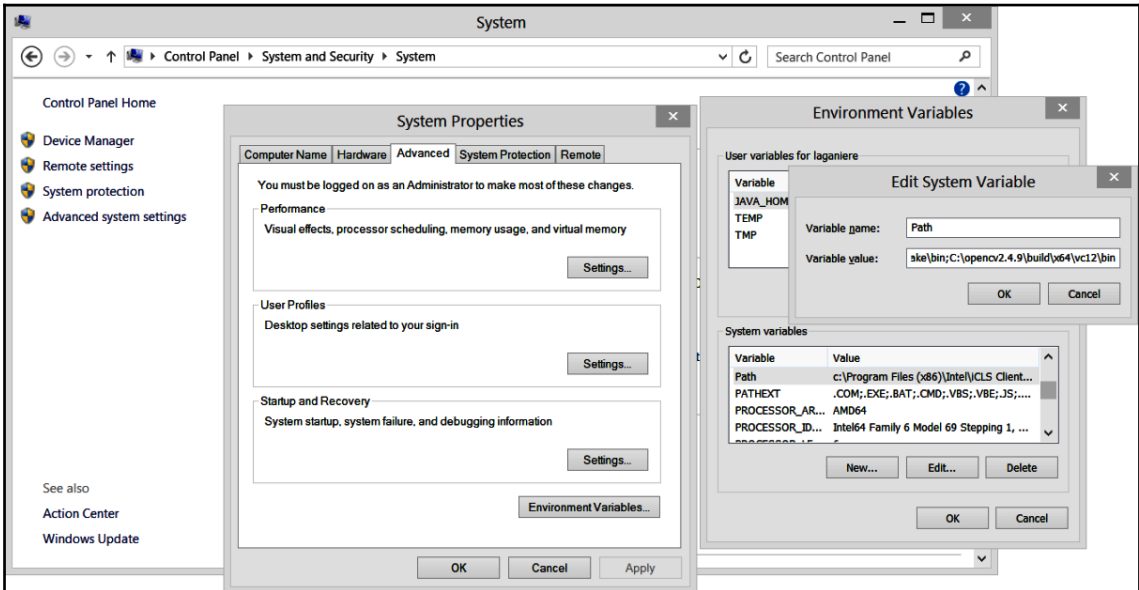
System

Control Panel ▸ System and Security ▸ System

Search Control Panel

Control Panel Home

Device Manager

Remote settings

System protection

Advanced system settings

See also

Action Center

Windows Update

System Properties

Computer Name | Hardware | Advanced | System Protection | Remote

You must be logged on as an Administrator to make most of these changes.

Performance

Visual effects, processor scheduling, memory usage, and virtual memory

Settings...

User Profiles

Desktop settings related to your sign-in

Settings...

Startup and Recovery

System startup, system failure, and debugging information

Settings...

Environment Variables...

OK Cancel Apply

Environment Variables

User variables for laganiere

| Variable |
|---|
| JAVA_HOM |
| TEMP |
| TMP |

System variables

| Variable | Value |
|---|---|
| Path | c:\Program Files (x86)\Intel\iCLS Client... |
| PATHEXT | .COM;.EXE;.BAT;.CMD;.VBS;.VBE;.JS;.... |
| PROCESSOR_AR... | AMD64 |
| PROCESSOR_ID... | Intel64 Family 6 Model 69 Stepping 1, ... |

New... Edit... Delete

OK Cancel

Edit System Variable

Variable name: Path

Variable value: ske\bin;C:\opencv2.4.9\build\x64\vc12\bin

OK Cancel